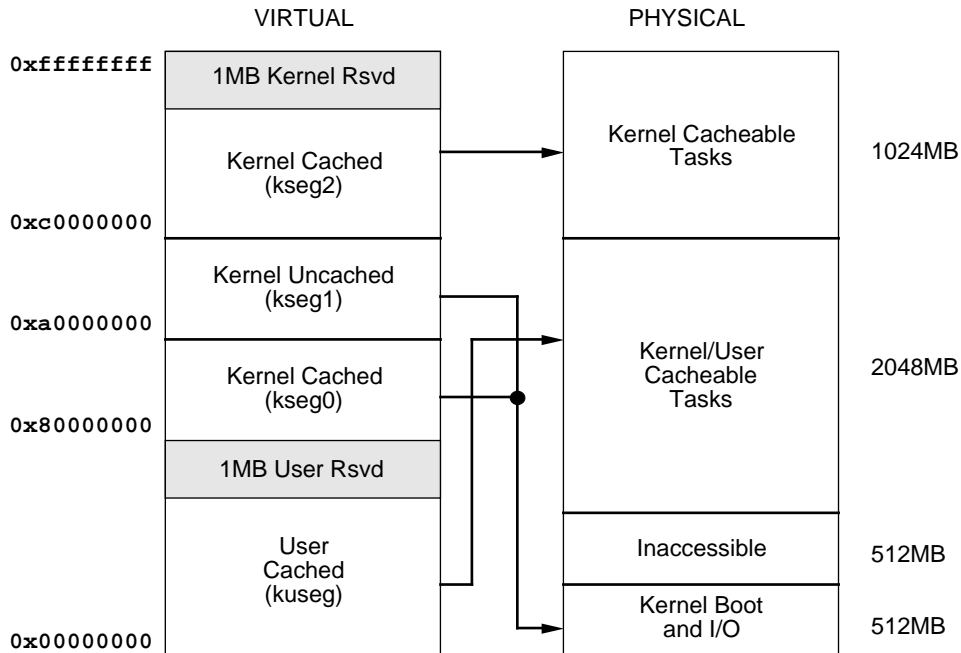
VIRTUAL

PHYSICAL

0xffffffff

1MB Kernel Rsvd

Kernel Cached (kseg2)

0xc0000000

Kernel Uncached (kseg1)

0xa0000000

Kernel Cached (kseg0)

0x80000000

1MB User Rsvd

User Cached (kuseg)

0x00000000

Kernel Cacheable Tasks

1024MB

Kernel/User Cacheable Tasks

2048MB

Inaccessible

512MB

Kernel Boot and I/O

512MB